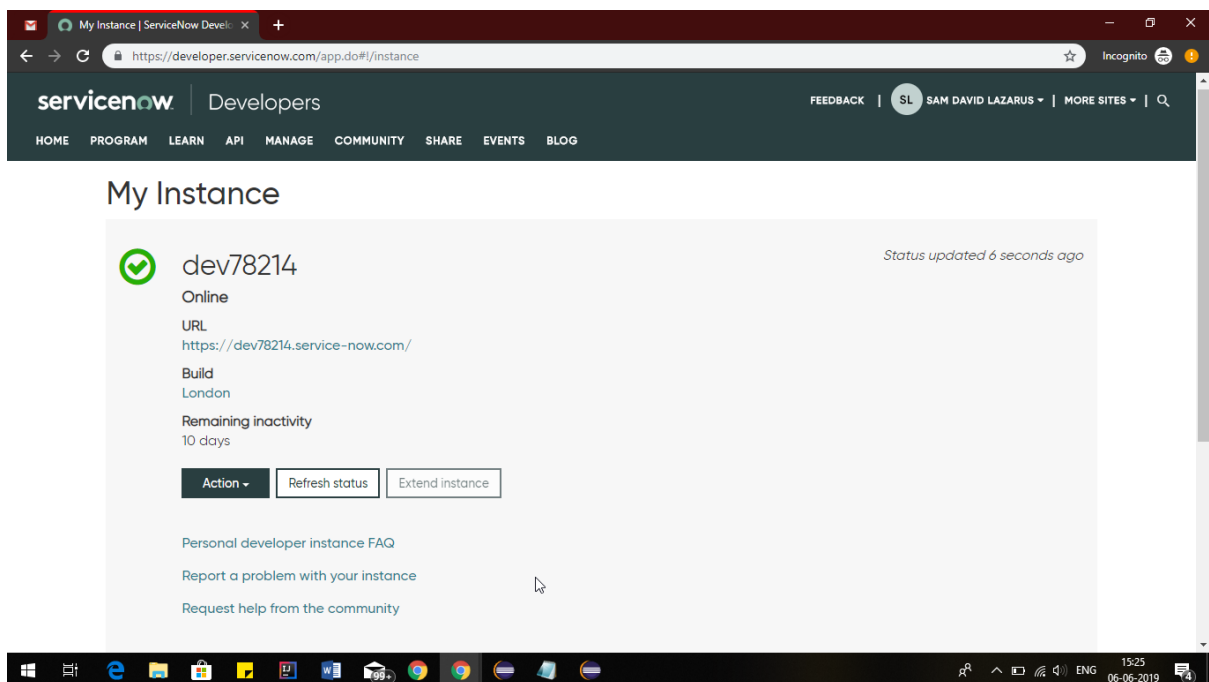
My Instance | ServiceNow Develo ×
+

https://developer.servicenow.com/app.do#!/instance

Incognito

servicenow | Developers

FEEDBACK | SL SAM DAVID LAZARUS ▾ | MORE SITES ▾ |

HOME PROGRAM LEARN API MANAGE COMMUNITY SHARE EVENTS BLOG

My Instance

dev78214

Status updated 6 seconds ago

Online

URL

https://dev78214.service-now.com/

Build

London

Remaining inactivity

10 days

Action ▾ Refresh status Extend instance

Personal developer instance FAQ

Report a problem with your instance

Request help from the community

99+

ENG 15:25 06-06-2019 4